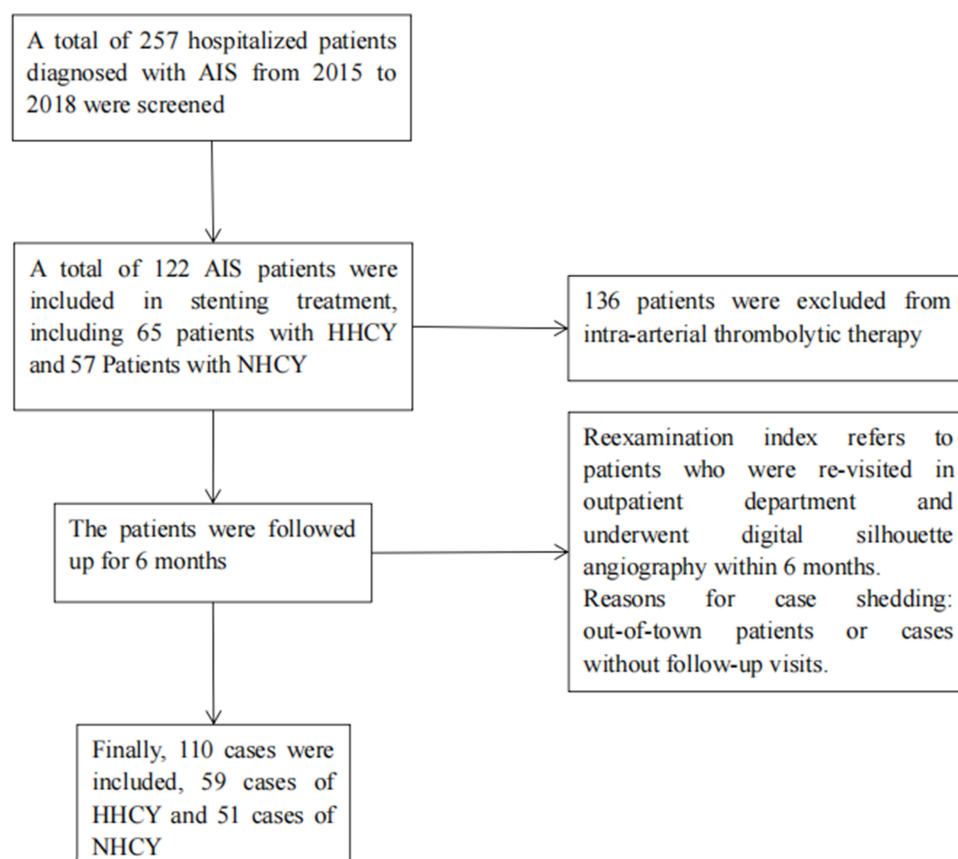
A total of 257 hospitalized patients diagnosed with AIS from 2015 to 2018 were screened

A total of 122 AIS patients were included in stenting treatment, including 65 patients with HHCY and 57 Patients with NHCY

136 patients were excluded from intra-arterial thrombolytic therapy

The patients were followed up for 6 months

Reexamination index refers to patients who were re-visited in outpatient department and underwent digital silhouette angiography within 6 months.
Reasons for case shedding: out-of-town patients or cases without follow-up visits.

Finally, 110 cases were included, 59 cases of HHCY and 51 cases of NHCY